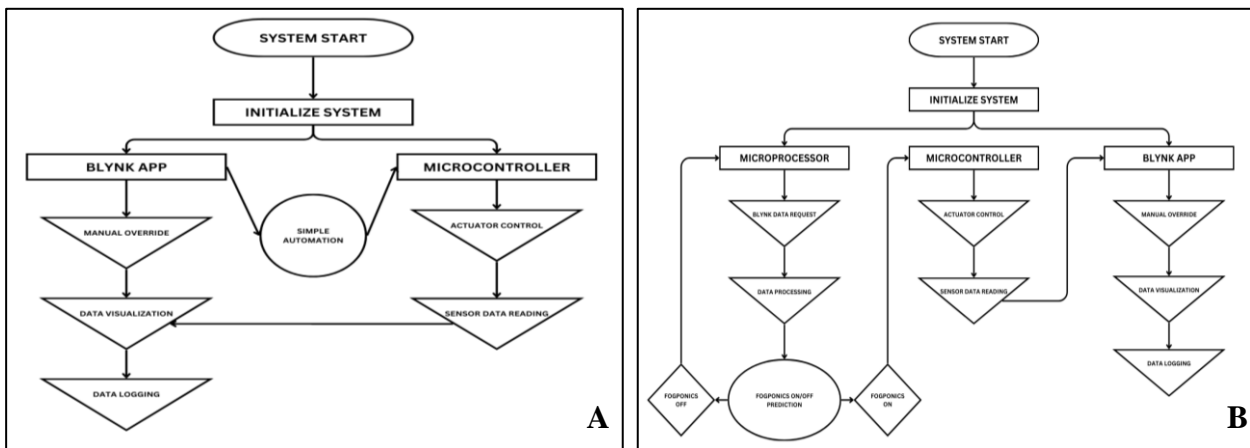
SYSTEM START

INITIALIZE SYSTEM

BLYNK APP

MICROCONTROLLER

MANUAL OVERRIDE

SIMPLE AUTOMATION

ACTUATOR CONTROL

DATA VISUALIZATION

SENSOR DATA READING

DATA LOGGING

A

SYSTEM START

INITIALIZE SYSTEM

MICROPROCESSOR

MICROCONTROLLER

BLYNK APP

BLYNK DATA REQUEST

ACTUATOR CONTROL

MANUAL OVERRIDE

DATA PROCESSING

SENSOR DATA READING

DATA VISUALIZATION

DATA LOGGING

FOGPONICS OFF

FOGPONICS ON/OFF PREDICTION

FOGPONICS ON

B